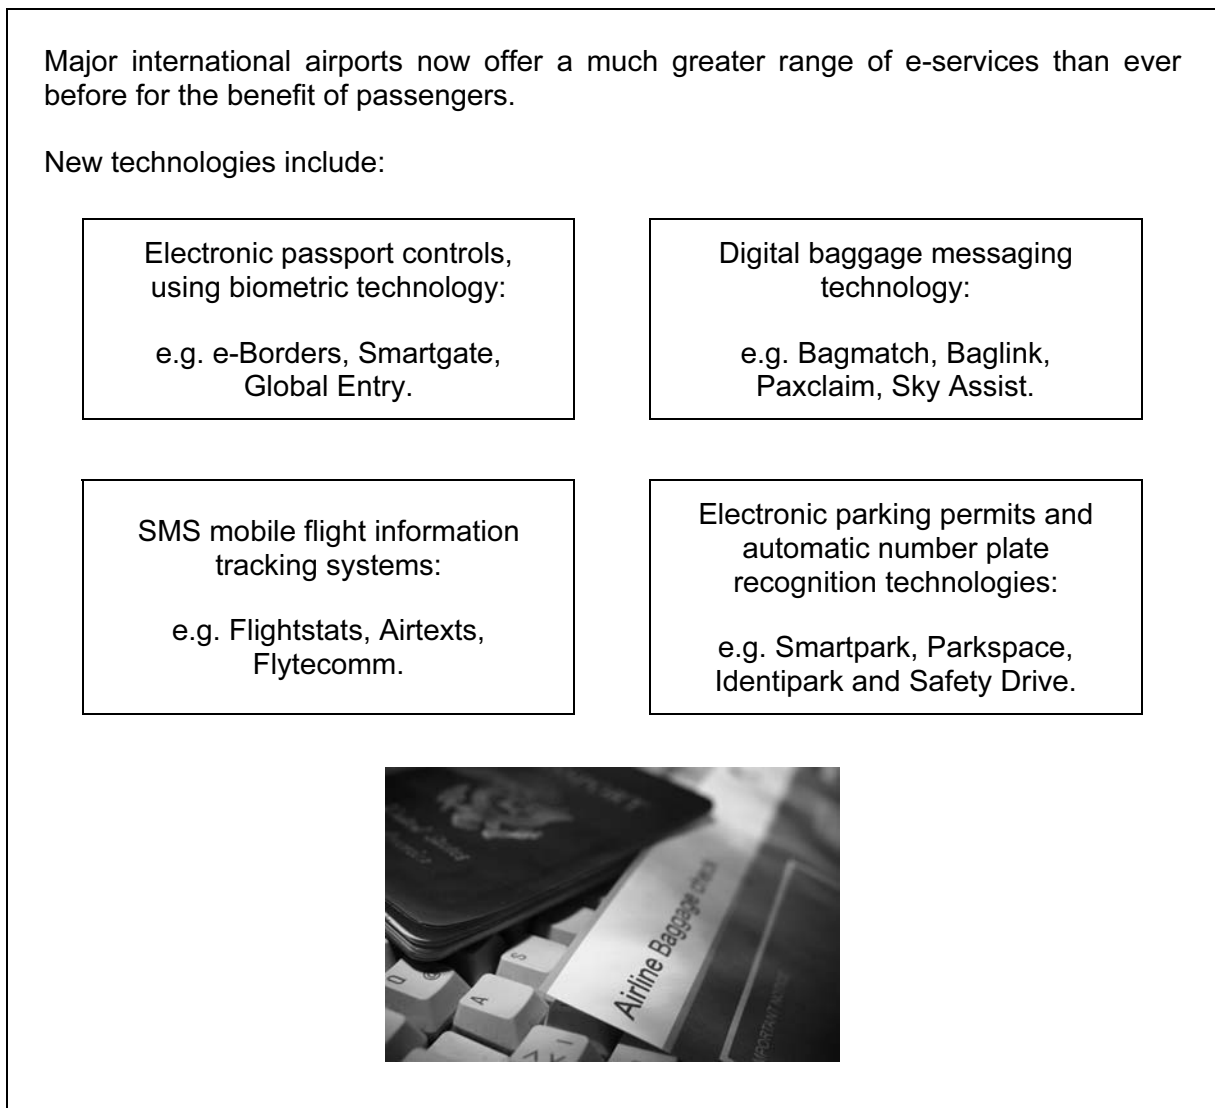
Major international airports now offer a much greater range of e-services than ever before for the benefit of passengers.

New technologies include:

Electronic passport controls, using biometric technology:

e.g. e-Borders, Smartgate, Global Entry.

Digital baggage messaging technology:

e.g. Bagmatch, Baglink, Paxclaim, Sky Assist.

SMS mobile flight information tracking systems:

e.g. Flightstats, Airtexts, Flytecomm.

Electronic parking permits and automatic number plate recognition technologies:

e.g. Smartpark, Parkspace, Identipark and Safety Drive.

Airline Baggage check